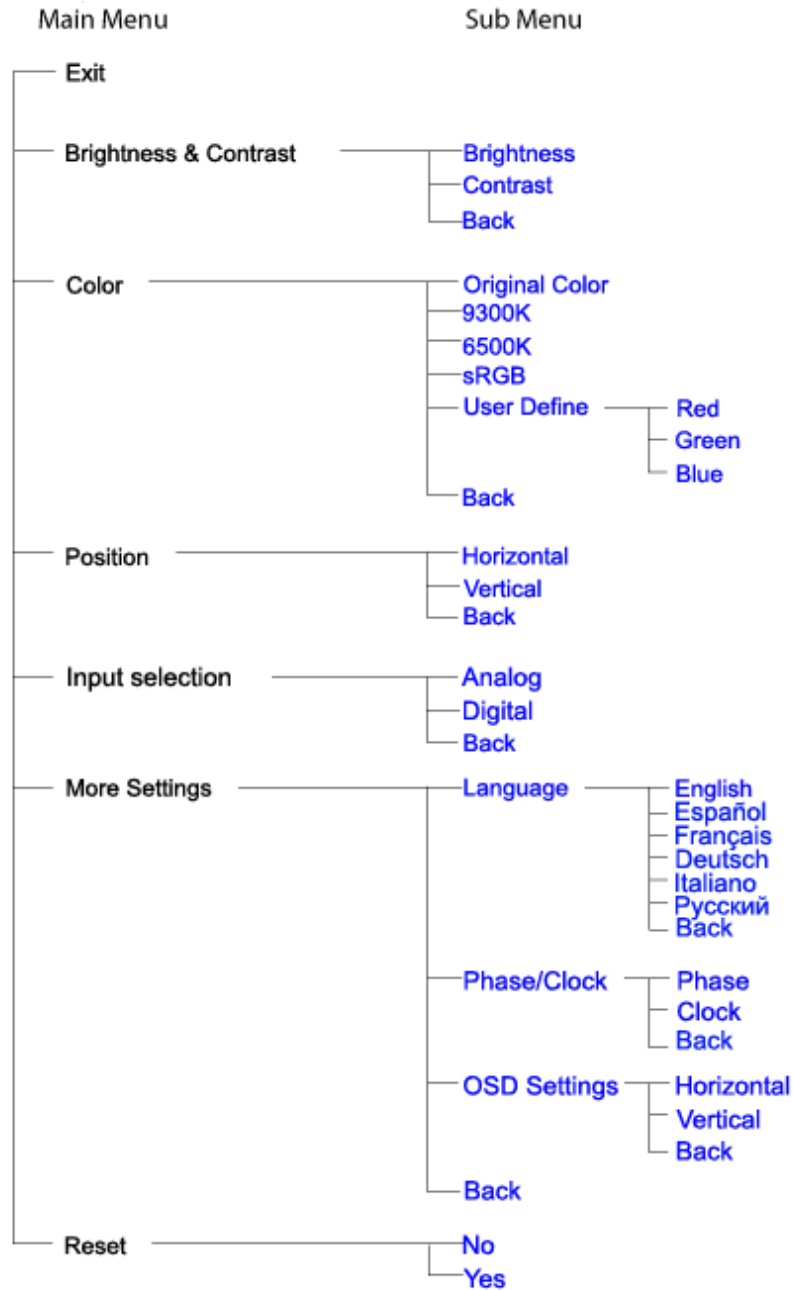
Main Menu

Sub Menu

Exit

Brightness & Contrast

Brightness
Contrast
Back

Color

Original Color
9300K
6500K
sRGB
User Define

Red
Green
Blue

Back

Position

Horizontal
Vertical
Back

Input selection

Analog
Digital
Back

More Settings

Language

English
Español
Français
Deutsch
Italiano
Русский
Back

Phase/Clock

Phase
Clock
Back

OSD Settings

Horizontal
Vertical
Back

Back

Reset

No
Yes